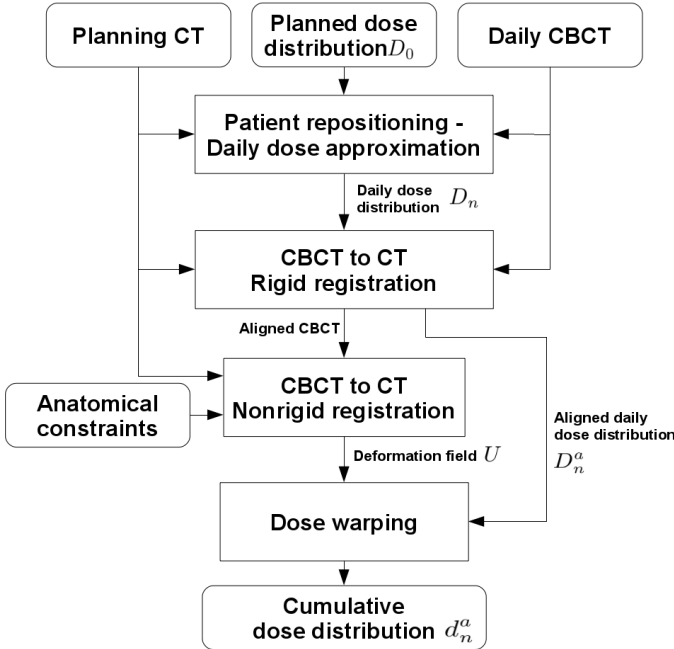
Planning CT

Planned dose distribution $D_0$

Daily CBCT

Patient repositioning - Daily dose approximation

Daily dose distribution $D_n$

CBCT to CT Rigid registration

Aligned CBCT

Anatomical constraints

CBCT to CT Nonrigid registration

Aligned daily dose distribution $D_n^a$

Deformation field $U$

Dose warping

Cumulative dose distribution $d_n^a$